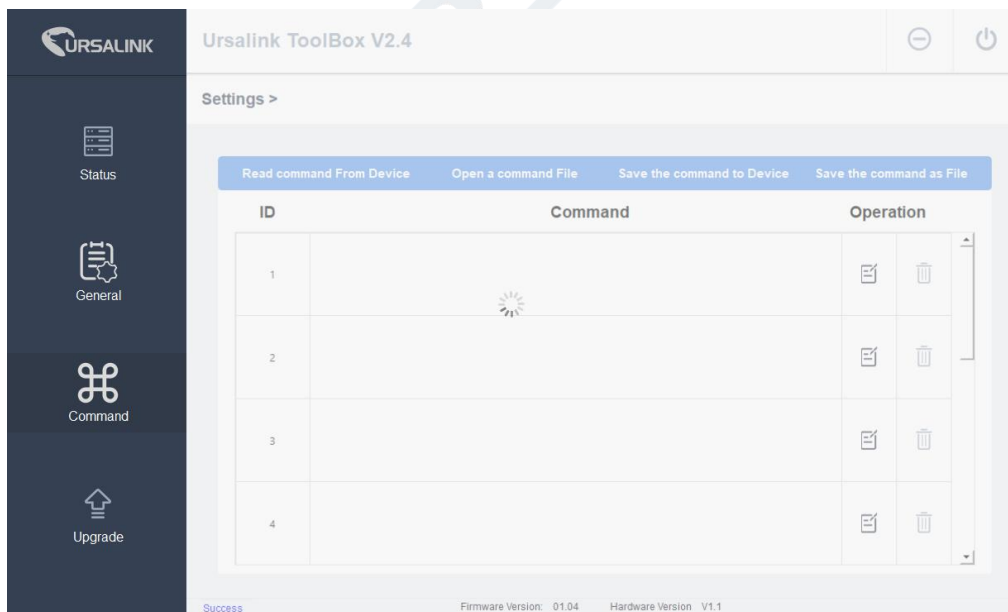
URSALINK

Ursalink ToolBox V2.4

Status

General

Command

Upgrade

Settings >

Read command From Device Open a command File Save the command to Device Save the command as File

| ID | Command | Operation |
|---|---|---|
| 1 | | |
| 2 | | |
| 3 | | |
| 4 | | |

Success Firmware Version: 01.04 Hardware Version V1.1